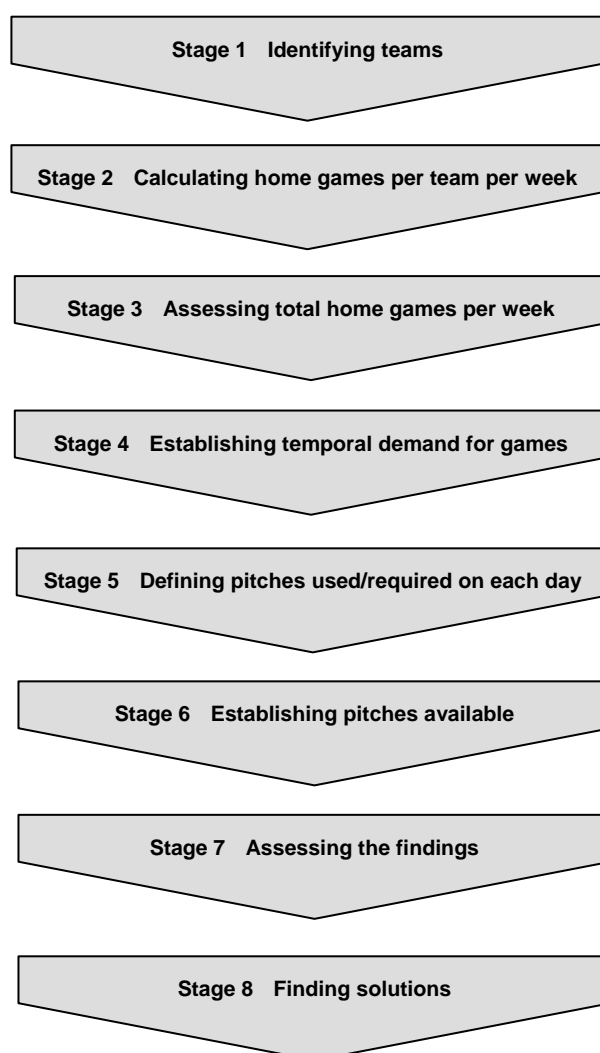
Stage 1 Identifying teams

Stage 2 Calculating home games per team per week

Stage 3 Assessing total home games per week

Stage 4 Establishing temporal demand for games

Stage 5 Defining pitches used/required on each day

Stage 6 Establishing pitches available

Stage 7 Assessing the findings

Stage 8 Finding solutions